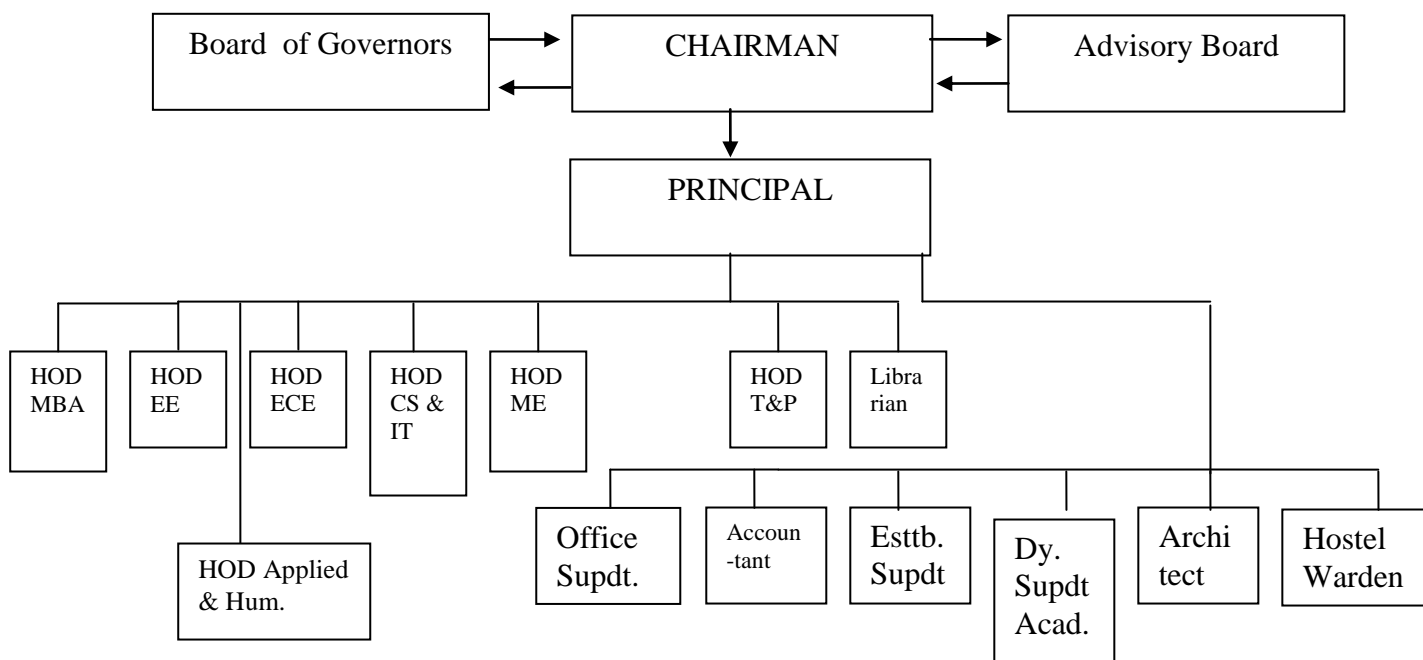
Board of Governors

CHAIRMAN

Advisory Board

PRINCIPAL

HOD MBA

HOD EE

HOD ECE

HOD CS & IT

HOD ME

HOD T&P

Librarian

HOD Applied & Hum.

Office Supdt.

Accoun-tant

Esttb. Supdt

Dy. Supdt Acad.

Archi tect

Hostel Warden